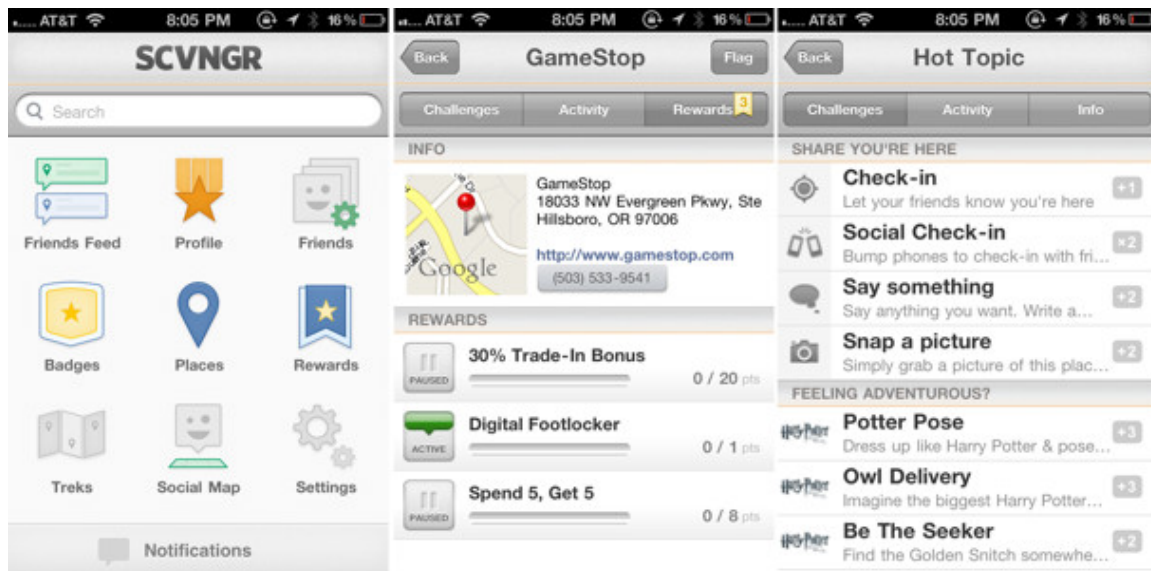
AT&T 8:05 PM 16%

SCVNGR

Search

Friends Feed
Profile
Friends
Badges
Places
Rewards
Treks
Social Map
Settings

Notifications

AT&T 8:05 PM 16%

Back GameStop Flag

Challenges | Activity | Rewards 3

INFO

Google

GameStop
18033 NW Evergreen Pkwy, Ste
Hillsboro, OR 97006

http://www.gamestop.com
(503) 533-9541

REWARDS

PAUSED
30% Trade-In Bonus
0 / 20 pts

ACTIVE
Digital Footlocker
0 / 1 pts

PAUSED
Spend 5, Get 5
0 / 8 pts

AT&T 8:05 PM 16%

Back Hot Topic

Challenges | Activity | Info

SHARE YOU'RE HERE

Check-in
Let your friends know you're here
+1

Social Check-in
Bump phones to check-in with fri...
+2

Say something
Say anything you want. Write a...
+2

Snap a picture
Simply grab a picture of this plac...
+2

FEELING ADVENTUROUS?

Harry Potter
Potter Pose
Dress up like Harry Potter & pose...
+3

Harry Potter
Owl Delivery
Imagine the biggest Harry Potter...
+3

Harry Potter
Be The Seeker
Find the Golden Snitch somewhe...
+2